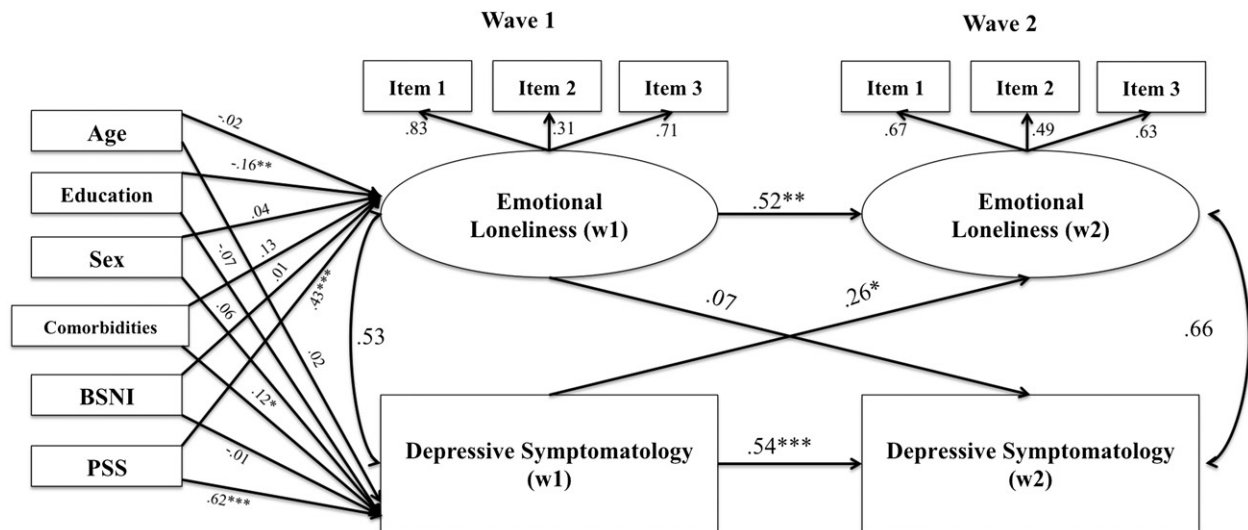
Wave 1

Wave 2

Item 1

Item 2

Item 3

.83

.31

.71

Item 1

Item 2

Item 3

.67

.49

.63

Age

Education

Sex

Comorbidities

BSNI

PSS

-.02

-.16**

.04

.13

-.07

.01

.43***

.06

.02

.12*

-.01

.62***

Emotional Loneliness (w1)

.52**

Emotional Loneliness (w2)

.07

.26*

.53

.66

Depressive Symptomatology (w1)

.54***

Depressive Symptomatology (w2)